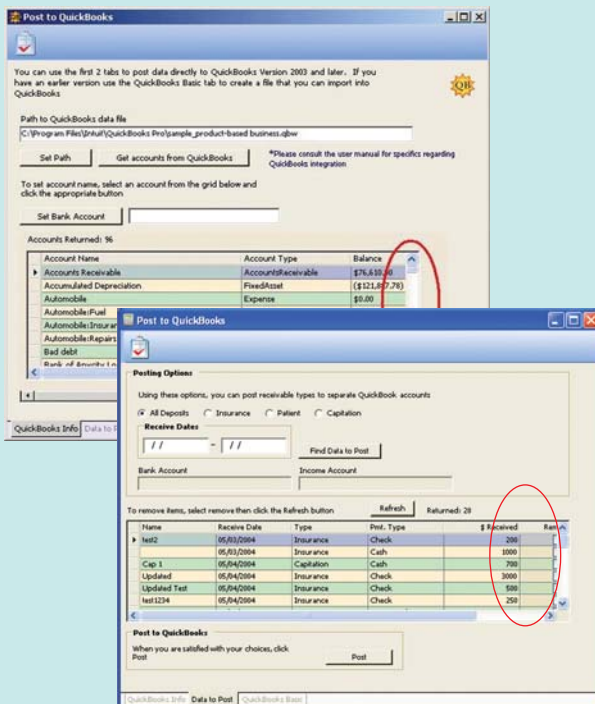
Post to QuickBooks

You can use the first 2 tabs to post data directly to QuickBooks Version 2003 and later. If you have an earlier version use the QuickBooks Basic tab to create a file that you can import into QuickBooks

QB

Path to QuickBooks data file

C:\Program Files\Intuit\QuickBooks Pro\sample_product-based business.qbw

Set Path

Get accounts from QuickBooks

*Please consult the user manual for specifics regarding QuickBooks integration

To set account name, select an account from the grid below and click the appropriate button

Set Bank Account

Accounts Returned: 96

| Account Name | Account Type | Balance |
|---|---|---|
| Accounts Receivable | AccountsReceivable | $76,610.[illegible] |
| Accumulated Depreciation | FixedAsset | ($121,8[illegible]7.78) |
| Automobile | Expense | $0.00 |
| Automobile:Fuel | | |
| Automobile:Insura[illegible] | | |
| Automobile:Repairs | | |
| Bad debt | | |
| Bank of Equity L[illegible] | | |

QuickBooks Info | Data to P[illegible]

Post to QuickBooks

Posting Options

Using these options, you can post receivable types to separate QuickBook accounts

All Deposits   Insurance   Patient   Capitation

Receive Dates

/ /   -   / /

Find Data to Post

Bank Account

Income Account

To remove items, select remove then click the Refresh button

Refresh

Returned: 28

| Name | Receive Date | Type | Pmt. Type | $ Received | Rem |
|---|---|---|---|---|---|
| test2 | 05/03/2004 | Insurance | Check | 200 | |
| | 05/03/2004 | Insurance | Cash | 1000 | |
| Cap 1 | 05/04/2004 | Capitation | Check | 700 | |
| Updated | 05/04/2004 | Insurance | Check | 3000 | |
| Updated Test | 05/04/2004 | Insurance | Check | 500 | |
| test1234 | 05/04/2004 | Insurance | Check | 250 | |

Post to QuickBooks

When you are satisfied with your choices, click Post

Post

QuickBooks Info | Data to Post | QuickBooks Basic